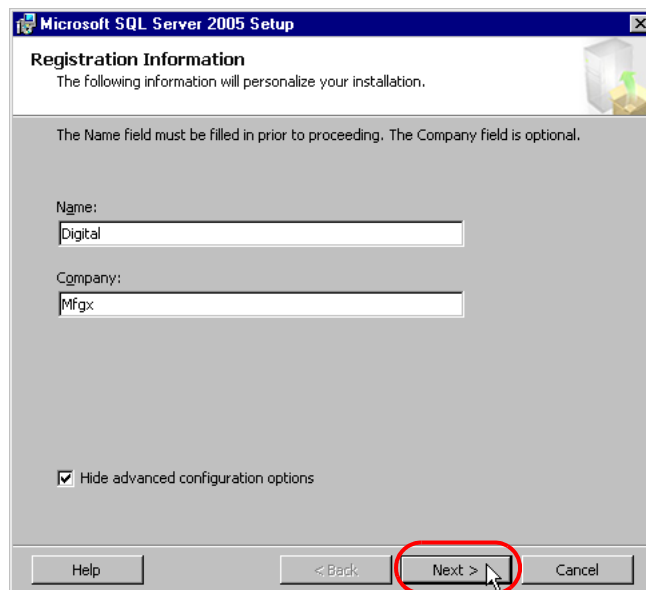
Microsoft SQL Server 2005 Setup

Registration Information
The following information will personalize your installation.

The Name field must be filled in prior to proceeding. The Company field is optional.

Name:
Digital

Company:
Mfgx

Hide advanced configuration options

Help
< Back
Next >
Cancel